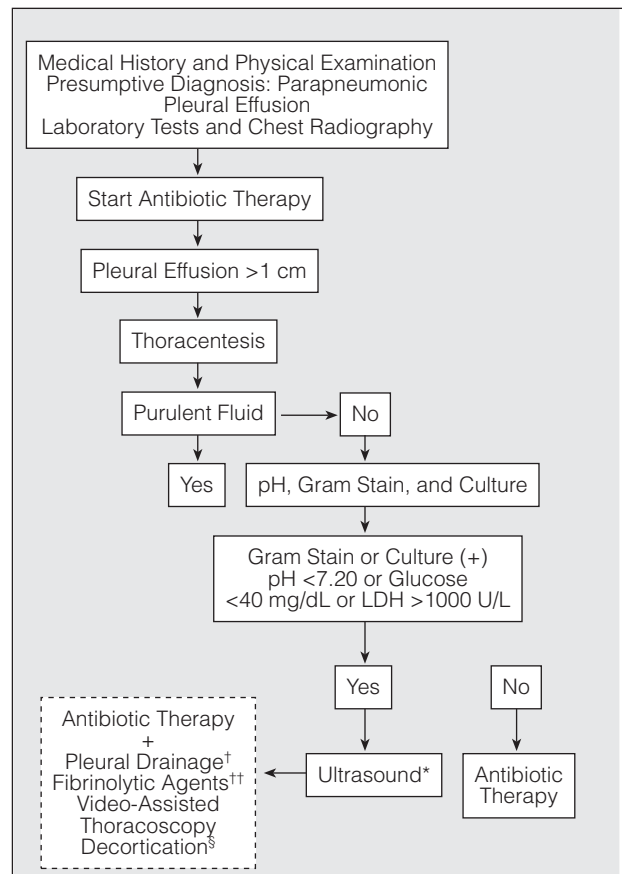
Medical History and Physical Examination
Presumptive Diagnosis: Parapneumonic Pleural Effusion
Laboratory Tests and Chest Radiography

Start Antibiotic Therapy

Pleural Effusion >1 cm

Thoracentesis

Purulent Fluid

No

Yes

pH, Gram Stain, and Culture

Gram Stain or Culture (+)
pH <7.20 or Glucose <40 mg/dL or LDH >1000 U/L

Yes

No

Antibiotic Therapy
+
Pleural Drainage$^{\dagger}$
Fibrinolytic Agents$^{\dagger\dagger}$
Video-Assisted Thoracoscopy
Decortication$^{\S}$

Ultrasound*

Antibiotic Therapy